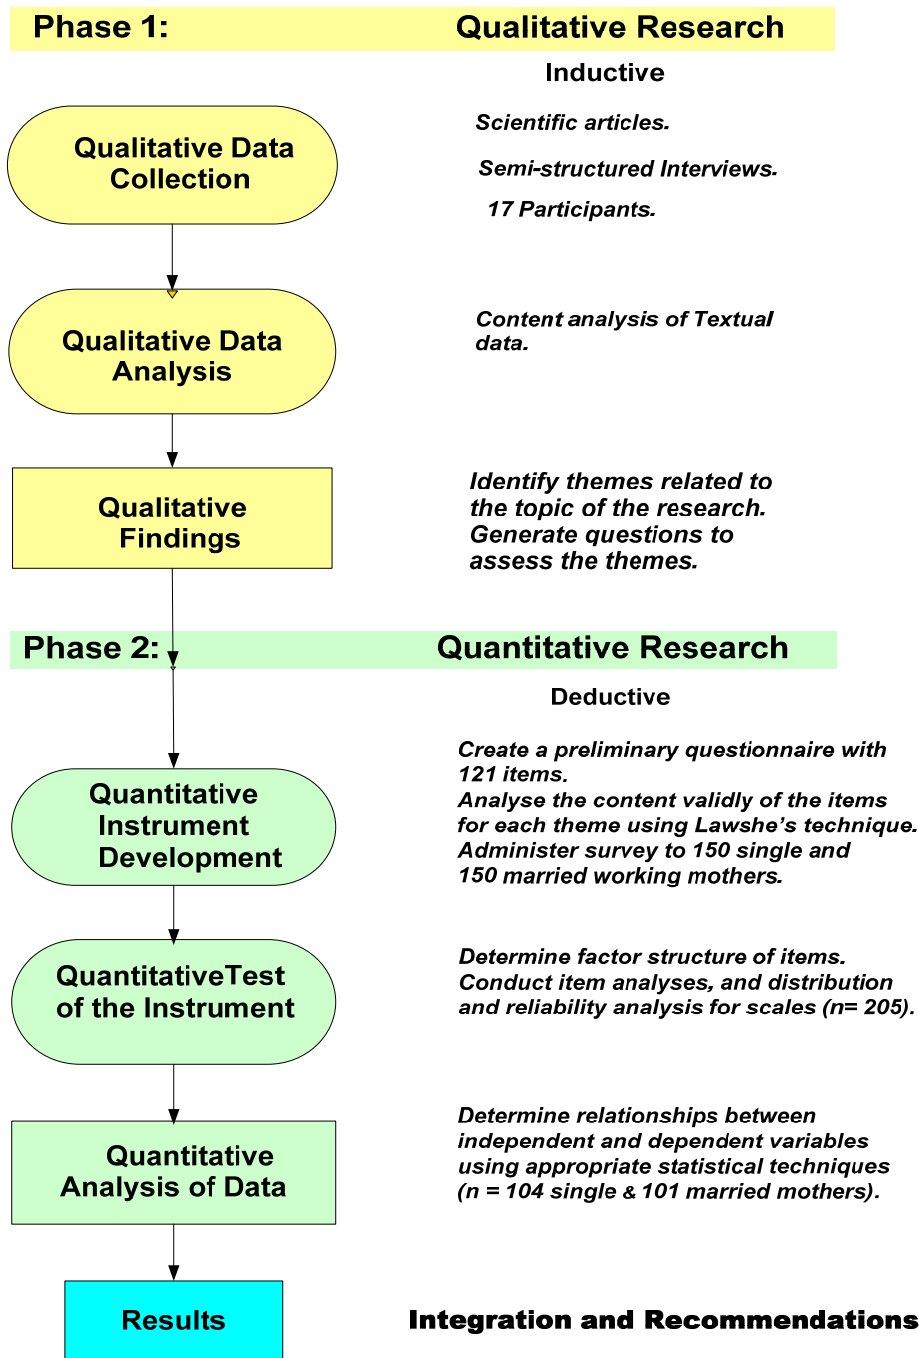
Phase 1: Qualitative Research

Inductive

Qualitative Data Collection

Scientific articles.

Semi-structured Interviews.

17 Participants.

Qualitative Data Analysis

Content analysis of Textual data.

Qualitative Findings

Identify themes related to the topic of the research. Generate questions to assess the themes.

Phase 2: Quantitative Research

Deductive

Quantitative Instrument Development

Create a preliminary questionnaire with 121 items.
Analyse the content validly of the items for each theme using Lawshe's technique.
Administer survey to 150 single and 150 married working mothers.

QuantitativeTest of the Instrument

Determine factor structure of items.
Conduct item analyses, and distribution and reliability analysis for scales (n= 205).

Quantitative Analysis of Data

Determine relationships between independent and dependent variables using appropriate statistical techniques (n = 104 single & 101 married mothers).

Results

Integration and Recommendations